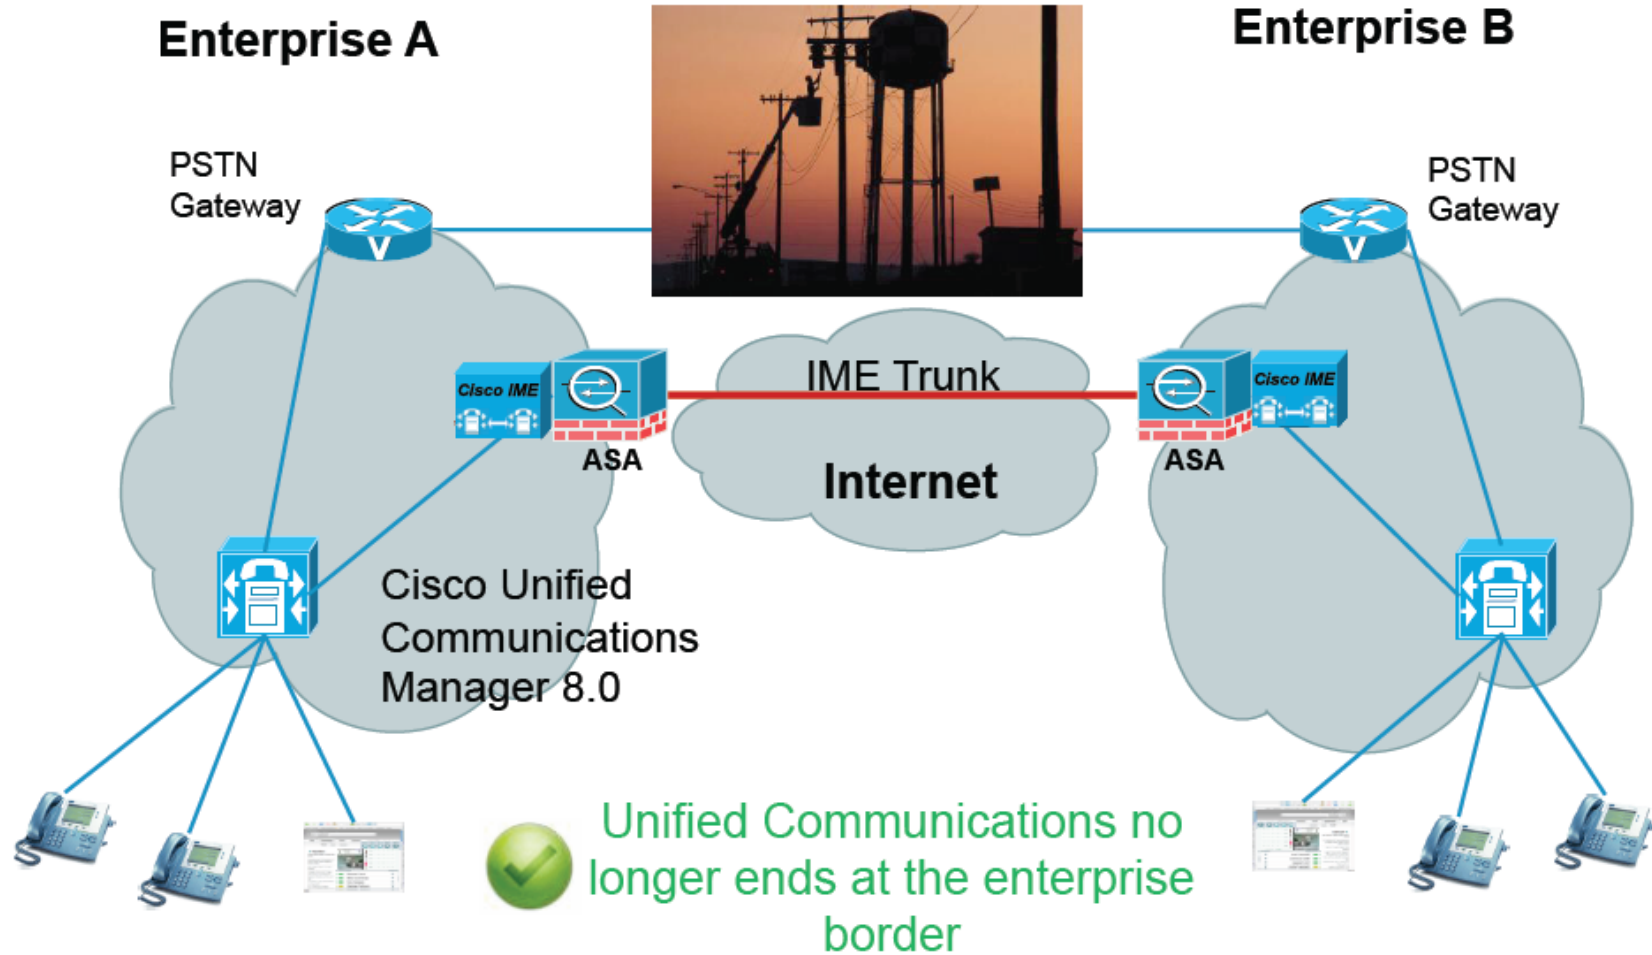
Enterprise A

Enterprise B

PSTN Gateway

PSTN Gateway

Cisco IME

ASA

IME Trunk

Internet

ASA

Cisco IME

Cisco Unified Communications Manager 8.0

Unified Communications no longer ends at the enterprise border